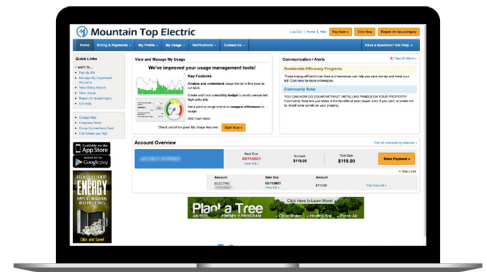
Mountain Top Electric

Log Out | Home | FAQ | Pay Bill | View Now | Report An Issue/Inquiry

Home | Billing & Payments | My Profile | My Usage | Notifications | Contact Us | Have a Question? Get Help

Quick Links
I want to...
Pay My Bill
Manage My Registered Accounts
View Billing History
View Usage
Report An Issue/Inquiry
Log Out

Usage Map
Emergency Alerts
Energy Conservation Credit
Call Before you Dig!

Available on the App Store
GET IT ON Google play

ENERGY
Click and Learn!

View and Manage My Usage
We've improved your usage management tools!
Key Features
Analyze and understand usage trends to find ways to cut back.
Create and track a monthly budget to avoid unexpected high utility bills.
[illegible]
And much more.
Check out all the great My Usage features! Start Now »

Communication / Alerts
View All Alerts »
Residential Efficiency Programs
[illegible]
Community Solar
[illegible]

Account Overview
Pay all outstanding balances »
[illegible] | Due Date 02/11/2021 | Amount $119.00 | Total Due $119.00 | Make Payment »
View Less
Account | Bill Date | Due Date | Amount
ELECTRIC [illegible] | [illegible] | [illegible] | $119.00 | Pay Account »

Plant a Tree
Click Here to Learn More!
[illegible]